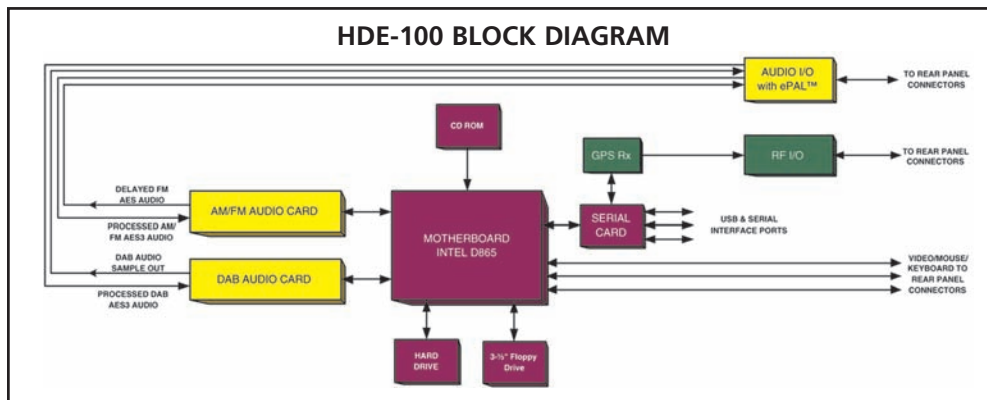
HDE-100 BLOCK DIAGRAM

AUDIO I/O with ePAL™

TO REAR PANEL CONNECTORS

CD ROM

GPS Rx

RF I/O

TO REAR PANEL CONNECTORS

DELAYED FM AES AUDIO

PROCESSED AM/FM AES3 AUDIO

AM/FM AUDIO CARD

MOTHERBOARD INTEL D865

SERIAL CARD

USB & SERIAL INTERFACE PORTS

DAB AUDIO SAMPLE OUT

DAB AUDIO CARD

PROCESSED DAB AES3 AUDIO

VIDEO/MOUSE/ KEYBOARD TO REAR PANEL CONNECTORS

HARD DRIVE

3-½" Floppy Drive